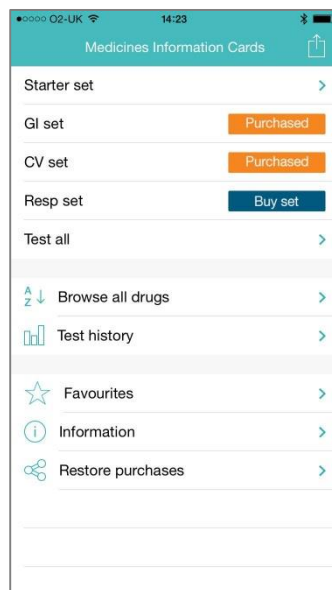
●○○○○ O2-UK 14:23

Medicines Information Cards

Starter set

GI set Purchased

CV set Purchased

Resp set Buy set

Test all

A
Z Browse all drugs

Test history

Favourites

Information

Restore purchases